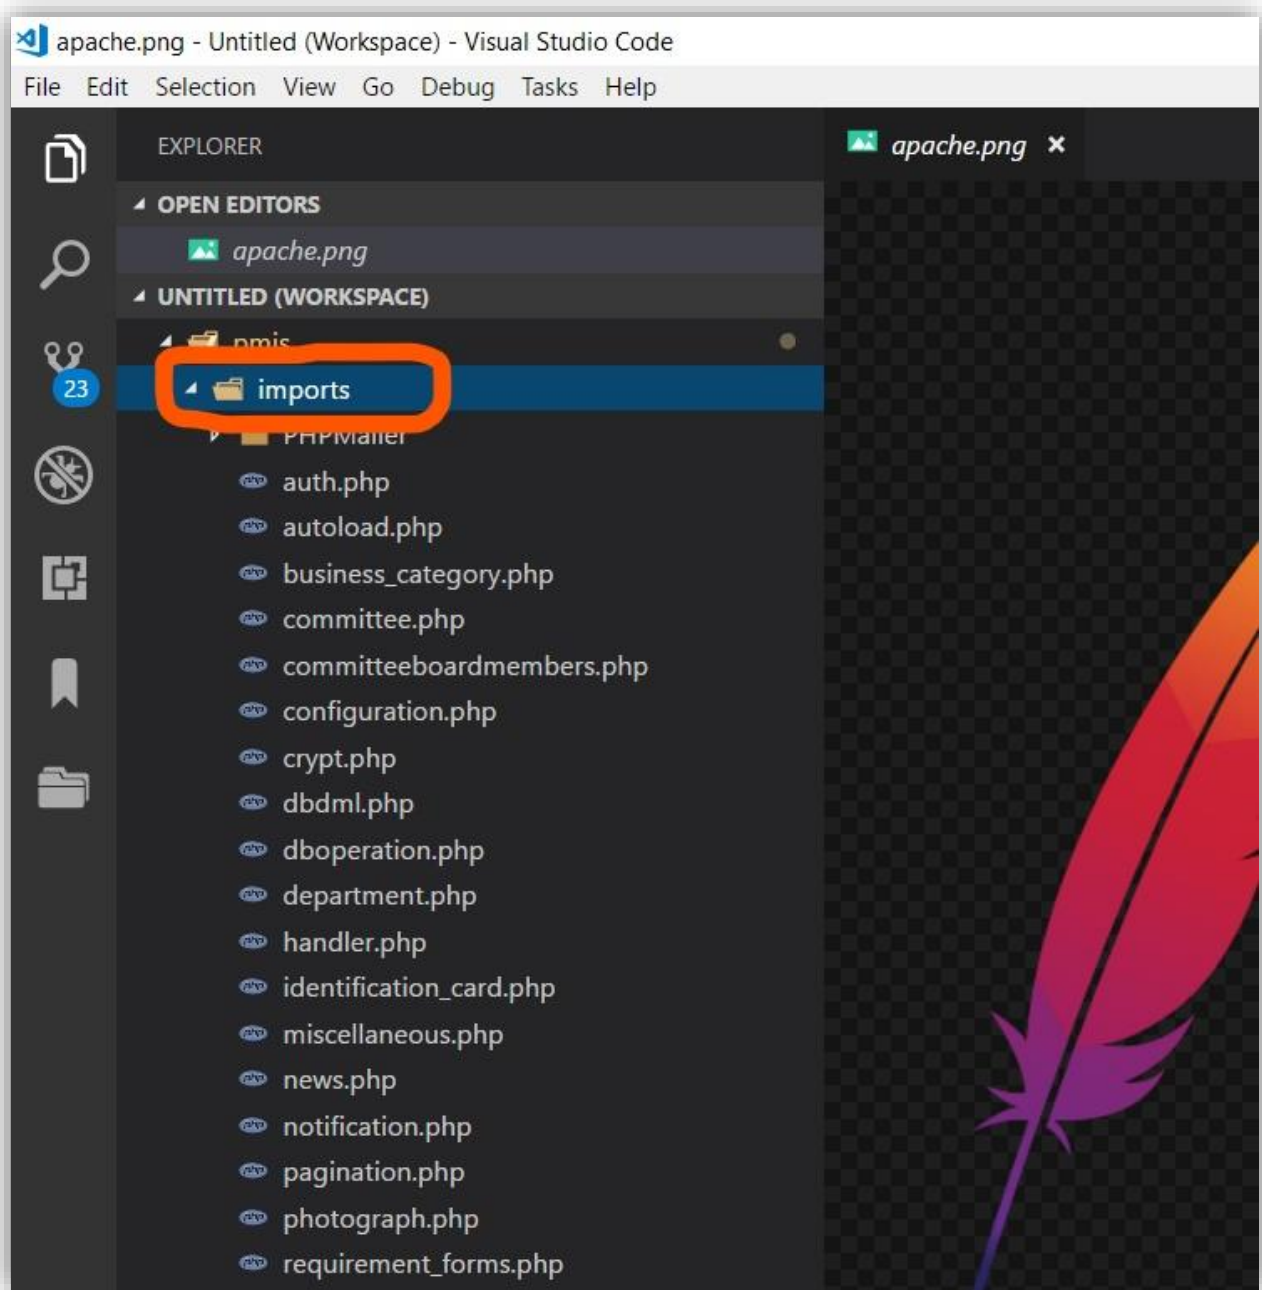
apache.png - Untitled (Workspace) - Visual Studio Code

File Edit Selection View Go Debug Tasks Help

EXPLORER

OPEN EDITORS

apache.png

UNTITLED (WORKSPACE)

pmis

imports

PHPMailer

auth.php

autoload.php

business_category.php

committee.php

committeeboardmembers.php

configuration.php

crypt.php

dbdml.php

dboperation.php

department.php

handler.php

identification_card.php

miscellaneous.php

news.php

notification.php

pagination.php

photograph.php

requirement_forms.php

23

apache.png ×